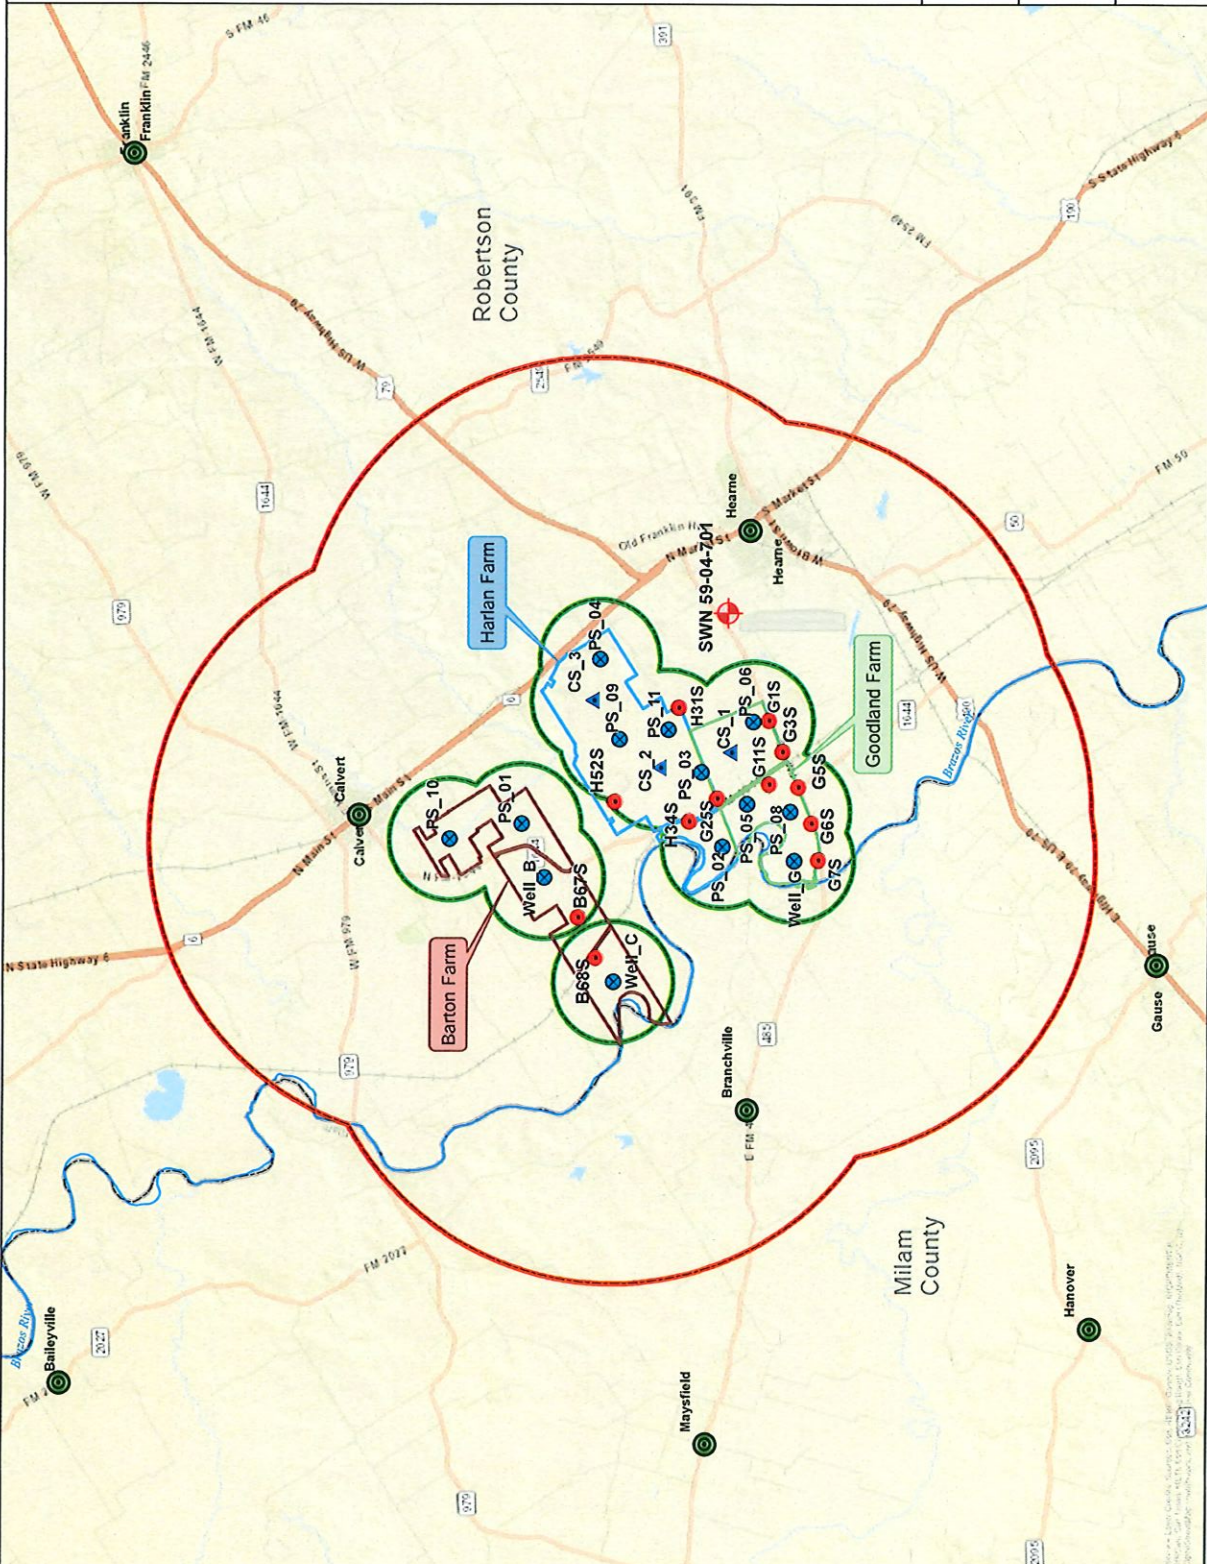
S FM 46
Franklin
Franklin FM 2446
391
Robertson County
W FM 1644
W US Highway 79
79
2549
FM 2549
FM 391
FM 2549
S State Highway 6
190
W FM 979
1644
979
Hearne
Old Franklin Rd
N Market St
S Market St
Hearne
W Brown St
FM 50
50
Harlan Farm
SWN 59-04-701
CS_3
PS_04
PS_09
PS_11
H31S
PS_06
G1S
G3S
CS_1
G11S
G5S
CS_2
PS_03
H52S
H34S
G25S
PS_05
PS_08
G6S
PS_02
Well_G
G7S
Goodland Farm
1644
W US Highway 79
Brazos River
Calvert
Main St
N Main St
PS_10
PS_01
Well_B
B67S
B68S
Well_C
Barton Farm
N State Highway 6
6
W FM 979
979
Branchville
485
E FM 485
Gause
Gause
2095
FM 2027
Milam County
Brazos River
Baileyville
FM
2027
Maysfield
Hanover
979
2095